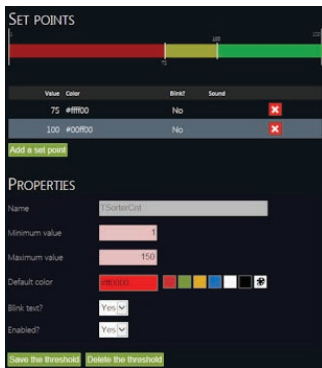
SET POINTS

0 75 100 150

| Value | Color | Blink? | Sound |
|---|---|---|---|
| 75 | #ffff00 | No | |
| 100 | #00ff00 | No | |

Add a set point

PROPERTIES

Name 1SorterCnt

Minimum value 1

Maximum value 150

Default color #ff0000

Blink text? Yes

Enabled? Yes

Save the threshold Delete the threshold